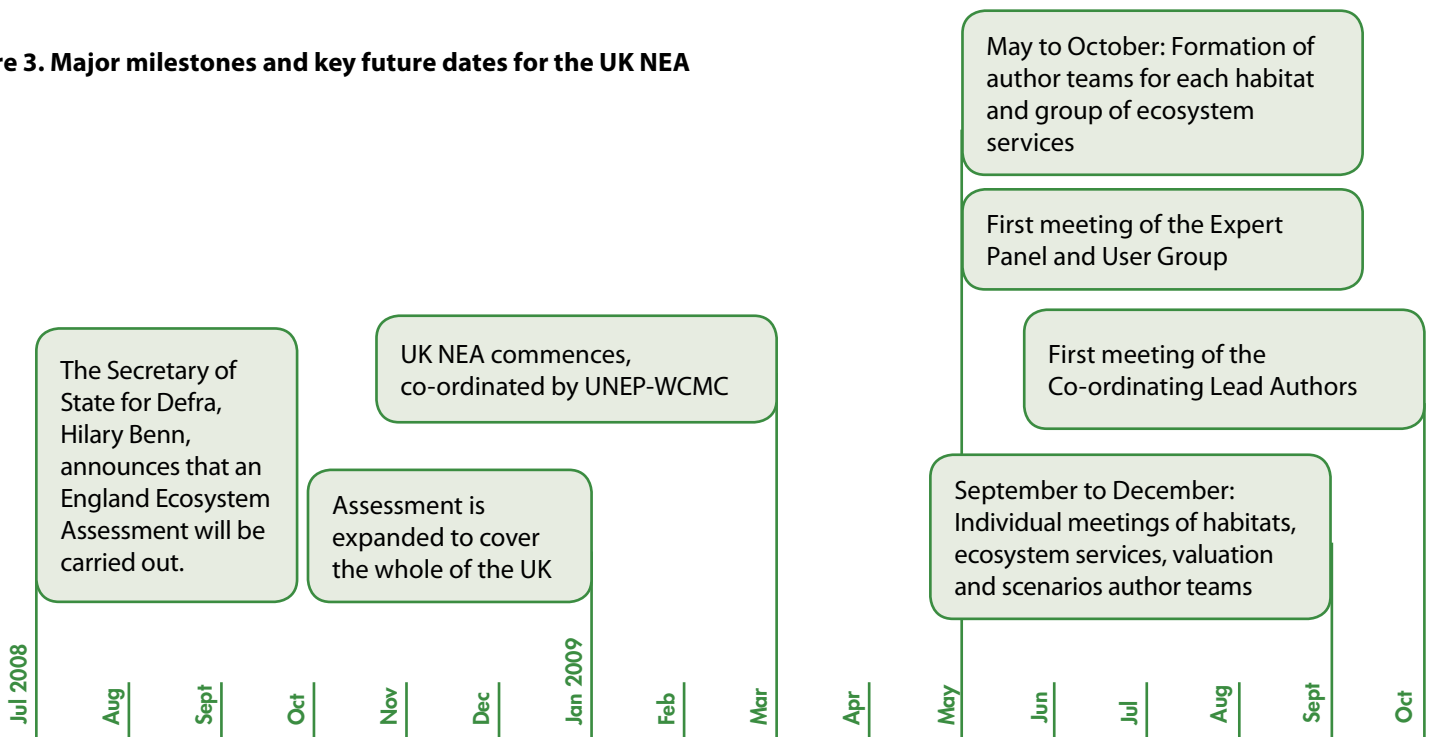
re 3. Major milestones and key future dates for the UK NEA

May to October: Formation of author teams for each habitat and group of ecosystem services

First meeting of the Expert Panel and User Group

The Secretary of State for Defra, Hilary Benn, announces that an England Ecosystem Assessment will be carried out.

UK NEA commences, co-ordinated by UNEP-WCMC

First meeting of the Co-ordinating Lead Authors

Assessment is expanded to cover the whole of the UK

September to December: Individual meetings of habitats, ecosystem services, valuation and scenarios author teams

Jul 2008

Aug

Sept

Oct

Nov

Dec

Jan 2009

Feb

Mar

Apr

May

Jun

Jul

Aug

Sept

Oct